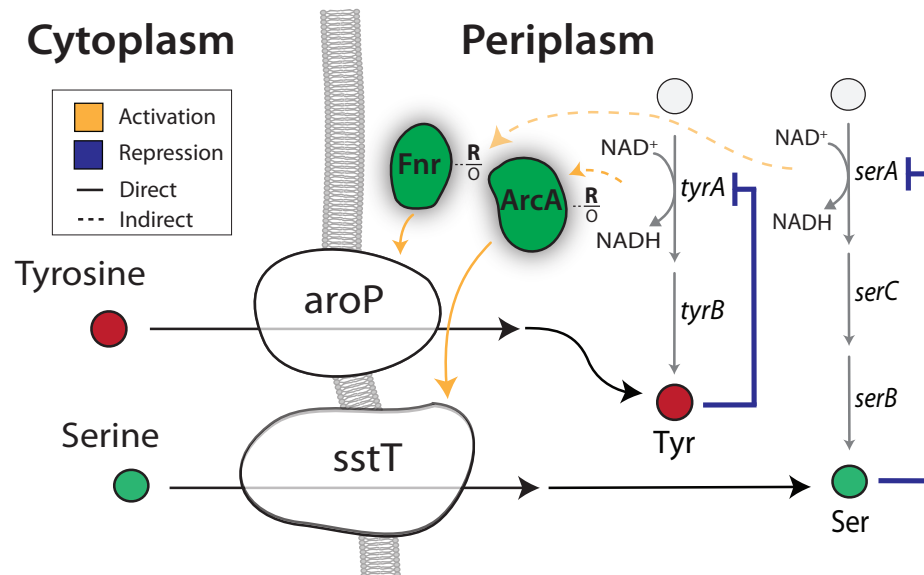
Cytoplasm

Periplasm

| | |
|---|---|
| | Activation |
| | Repression |
| — | Direct |
| --- | Indirect |

Fnr

R
O

ArcA

R
O

NAD$^+$

tyrA

NADH

NAD$^+$

serA

NADH

Tyrosine

aroP

tyrB

serC

serB

Serine

sstT

Tyr

Ser